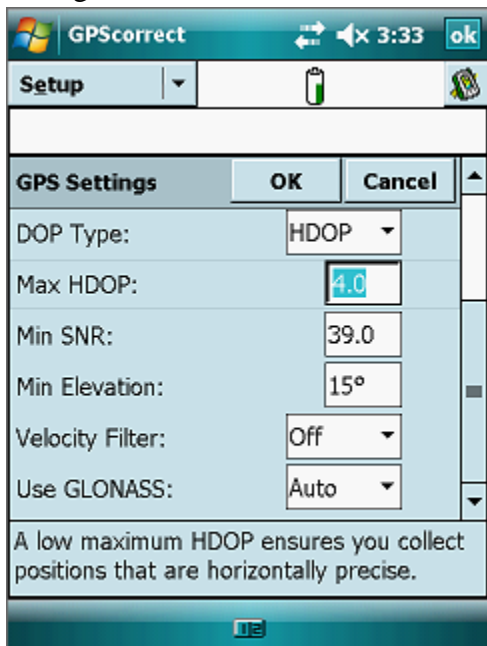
GPScorrect 3:33 ok

Setup

GPS Settings OK Cancel

DOP Type: HDOP

Max HDOP: 4.0

Min SNR: 39.0

Min Elevation: 15°

Velocity Filter: Off

Use GLONASS: Auto

A low maximum HDOP ensures you collect positions that are horizontally precise.